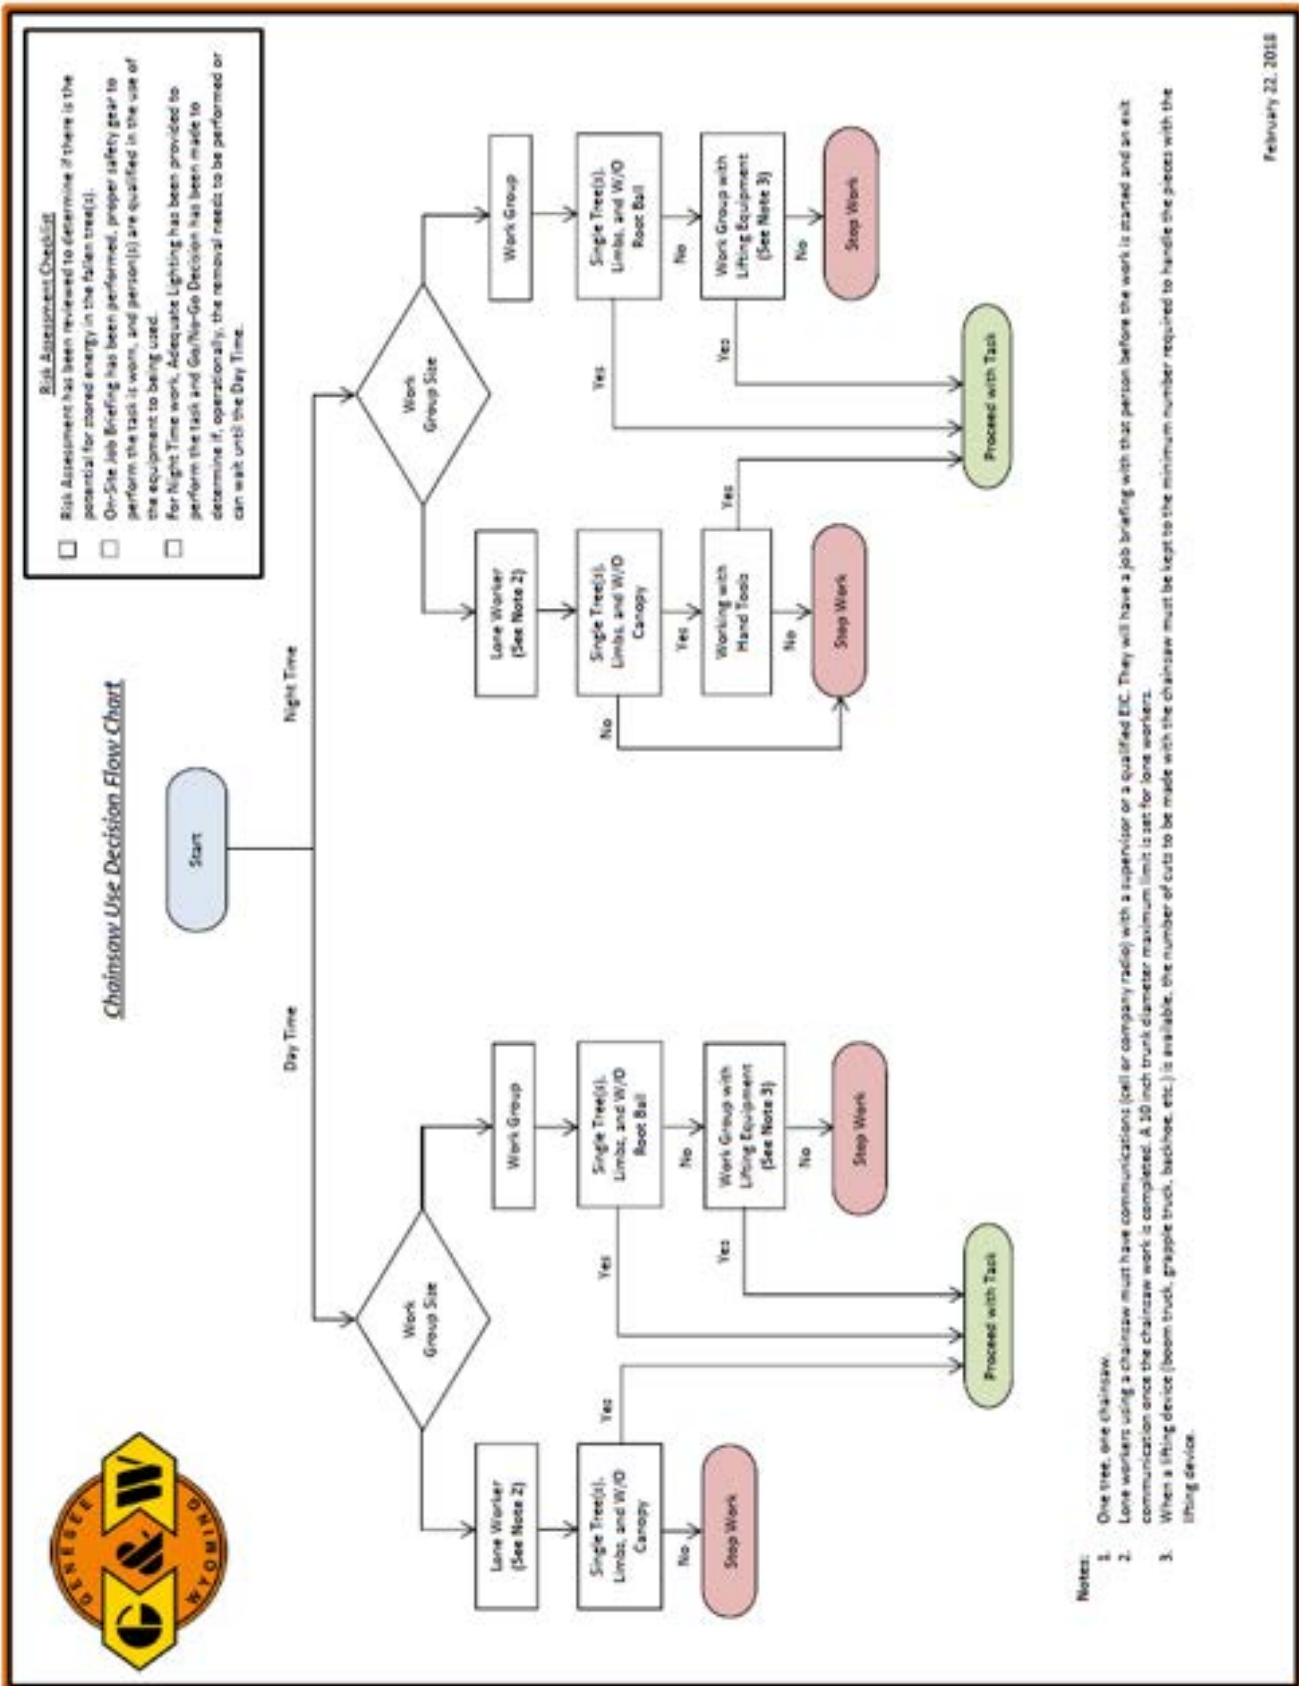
GENESEE G&W WYOMING

Chainsaw Use Decision Flow Chart

Risk Assessment Checklist

☐ Risk Assessment has been reviewed to determine if there is the potential for stored energy in the fallen tree(s).

☐ On-Site Job Briefing has been performed, proper safety gear to perform the task is worn, and person(s) are qualified in the use of the equipment to being used.

☐ For Night Time work, Adequate Lighting has been provided to perform the task and Go/No-Go Decision has been made to determine if, operationally, the removal needs to be performed or can wait until the Day Time.

Start

Day Time

Night Time

Work Group Size

Lone Worker (See Note 2)

Single Tree(s), Limbs, and W/O Canopy

Yes

No

Stop Work

Work Group

Single Tree(s), Limbs, and W/O Root Ball

Yes

No

Work Group with Lifting Equipment (See Note 3)

Yes

No

Stop Work

Proceed with Task

Work Group Size

Lone Worker (See Note 2)

Single Tree(s), Limbs, and W/O Canopy

No

Yes

Working with Hand Tools

Yes

No

Stop Work

Work Group

Single Tree(s), Limbs, and W/O Root Ball

Yes

No

Work Group with Lifting Equipment (See Note 3)

Yes

No

Stop Work

Proceed with Task

Notes:

1. One tree, one chainsaw.

2. Lone workers using a chainsaw must have communications (cell or company radio) with a supervisor or a qualified EIC. They will have a job briefing with that person before the work is started and an exit communication once the chainsaw work is completed. A 10 inch trunk diameter maximum limit is set for lone workers.

3. When a lifting device (boom truck, grapple truck, backhoe, etc.) is available, the number of cuts to be made with the chainsaw must be kept to the minimum number required to handle the pieces with the lifting device.

February 22, 2018